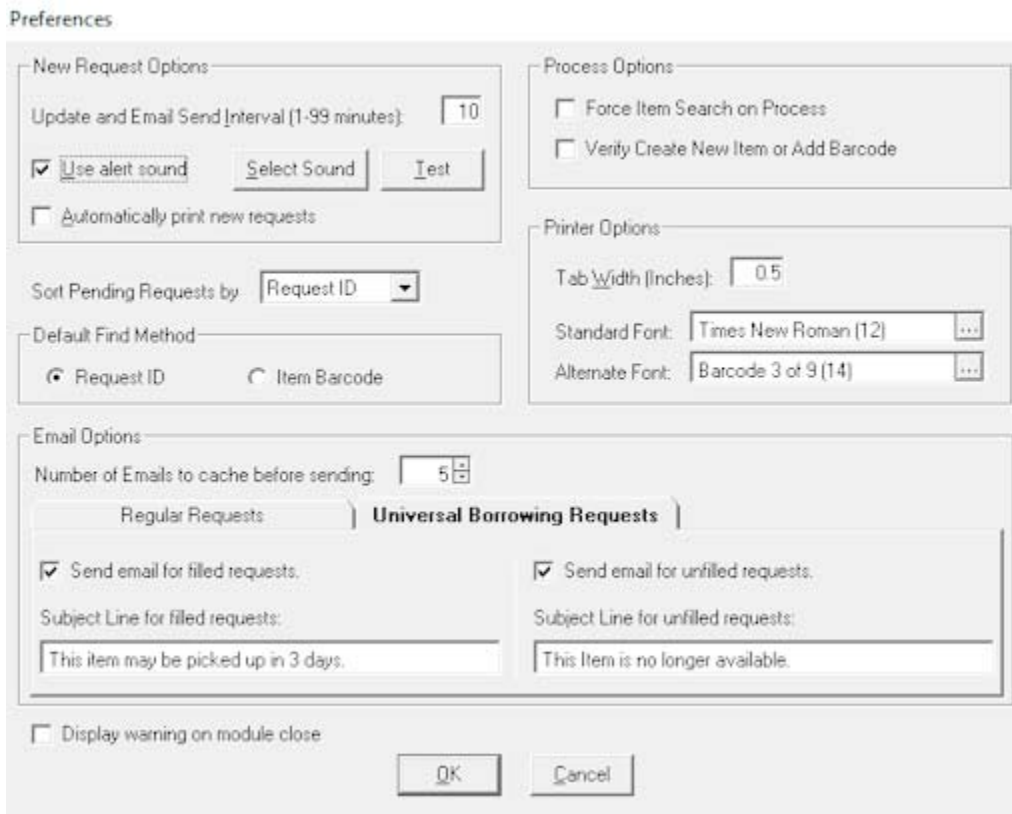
Preferences

New Request Options

Update and Email Send Interval (1-99 minutes): 10

Use alert sound

Select Sound

Test

Automatically print new requests

Sort Pending Requests by Request ID

Default Find Method

Request ID

Item Barcode

Process Options

Force Item Search on Process

Verify Create New Item or Add Barcode

Printer Options

Tab Width (Inches): 0.5

Standard Font: Times New Roman (12) ...

Alternate Font: Barcode 3 of 9 (14) ...

Email Options

Number of Emails to cache before sending: 5

Regular Requests

Universal Borrowing Requests

Send email for filled requests.

Subject Line for filled requests:

This item may be picked up in 3 days.

Send email for unfilled requests.

Subject Line for unfilled requests:

This Item is no longer available.

Display warning on module close

OK

Cancel